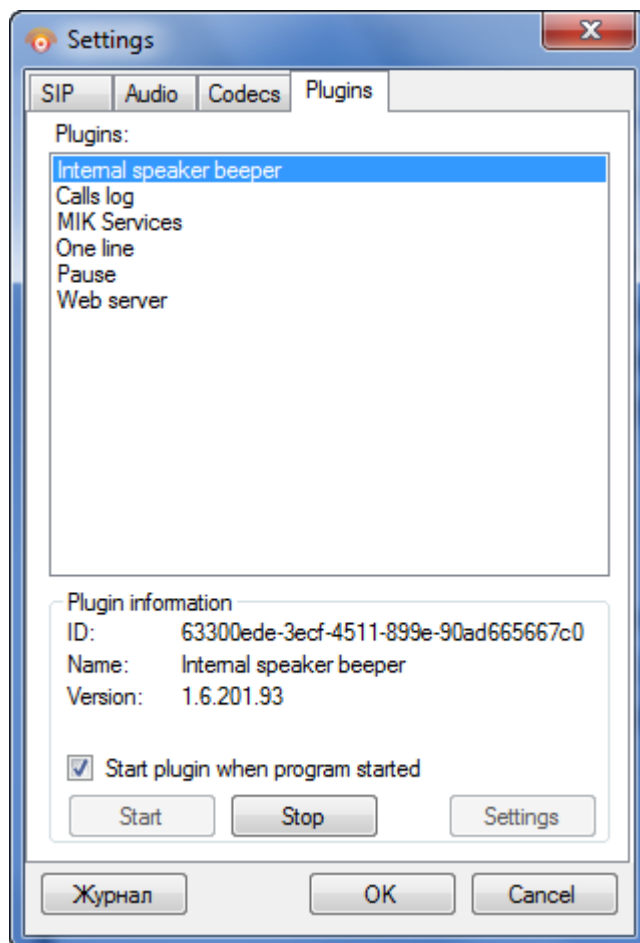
Settings

SIP Audio Codecs Plugins

Plugins:

Internal speaker beeper
Calls log
MIK Services
One line
Pause
Web server

Plugin information
ID: 63300ede-3ecf-4511-899e-90ad665667c0
Name: Internal speaker beeper
Version: 1.6.201.93

Start plugin when program started

Start Stop Settings

Журнал OK Cancel